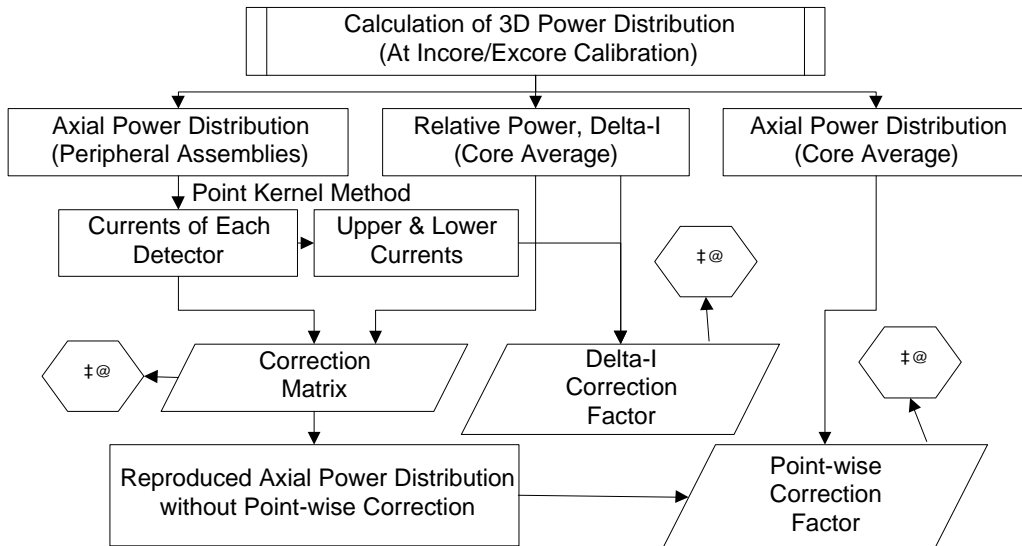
Calculation of 3D Power Distribution (At Incore/Excore Calibration)

Axial Power Distribution (Peripheral Assemblies)

Relative Power, Delta-I (Core Average)

Axial Power Distribution (Core Average)

Point Kernel Method

Currents of Each Detector

Upper & Lower Currents

‡@

Correction Matrix

‡@

Delta-I Correction Factor

‡@

Reproduced Axial Power Distribution without Point-wise Correction

Point-wise Correction Factor